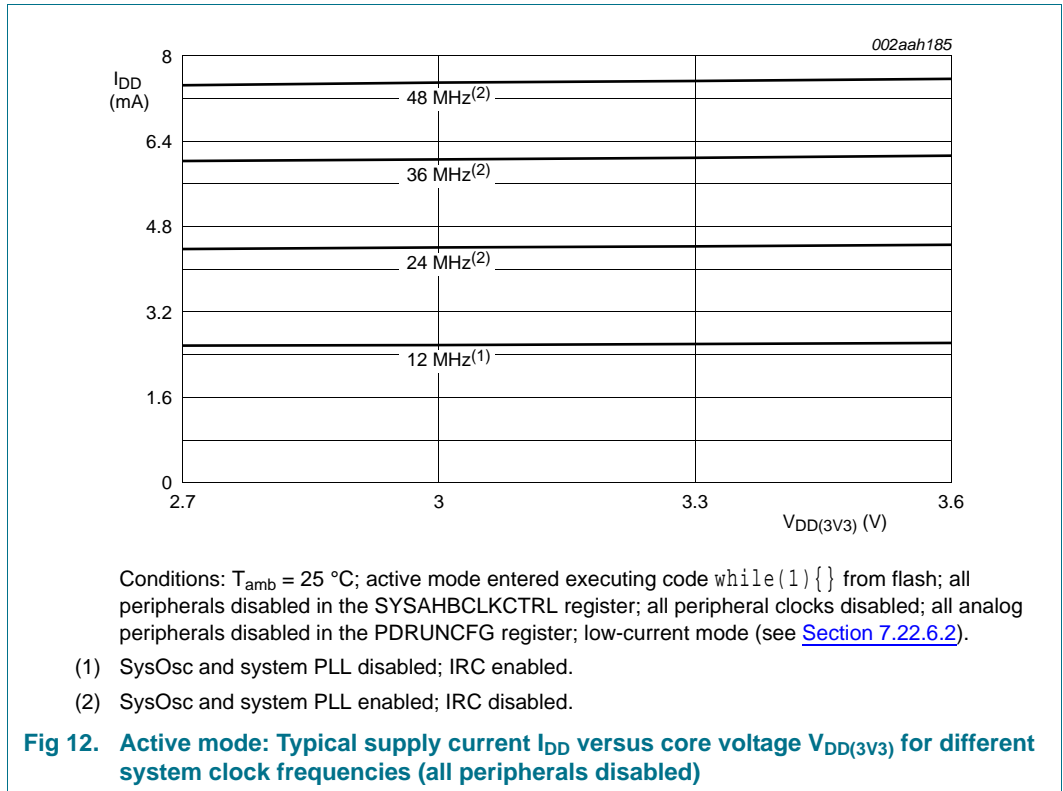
002aah185

$I_{DD}$ (mA)

8

6.4

4.8

3.2

1.6

0

48 MHz$^{(2)}$

36 MHz$^{(2)}$

24 MHz$^{(2)}$

12 MHz$^{(1)}$

2.7

3

3.3

3.6

$V_{DD(3V3)}$ (V)

Conditions: $T_{amb}$ = 25 °C; active mode entered executing code while(1){} from flash; all peripherals disabled in the SYSAHBCLKCTRL register; all peripheral clocks disabled; all analog peripherals disabled in the PDRUNCFG register; low-current mode (see Section 7.22.6.2).

(1) SysOsc and system PLL disabled; IRC enabled.

(2) SysOsc and system PLL enabled; IRC disabled.

Fig 12. Active mode: Typical supply current $I_{DD}$ versus core voltage $V_{DD(3V3)}$ for different system clock frequencies (all peripherals disabled)